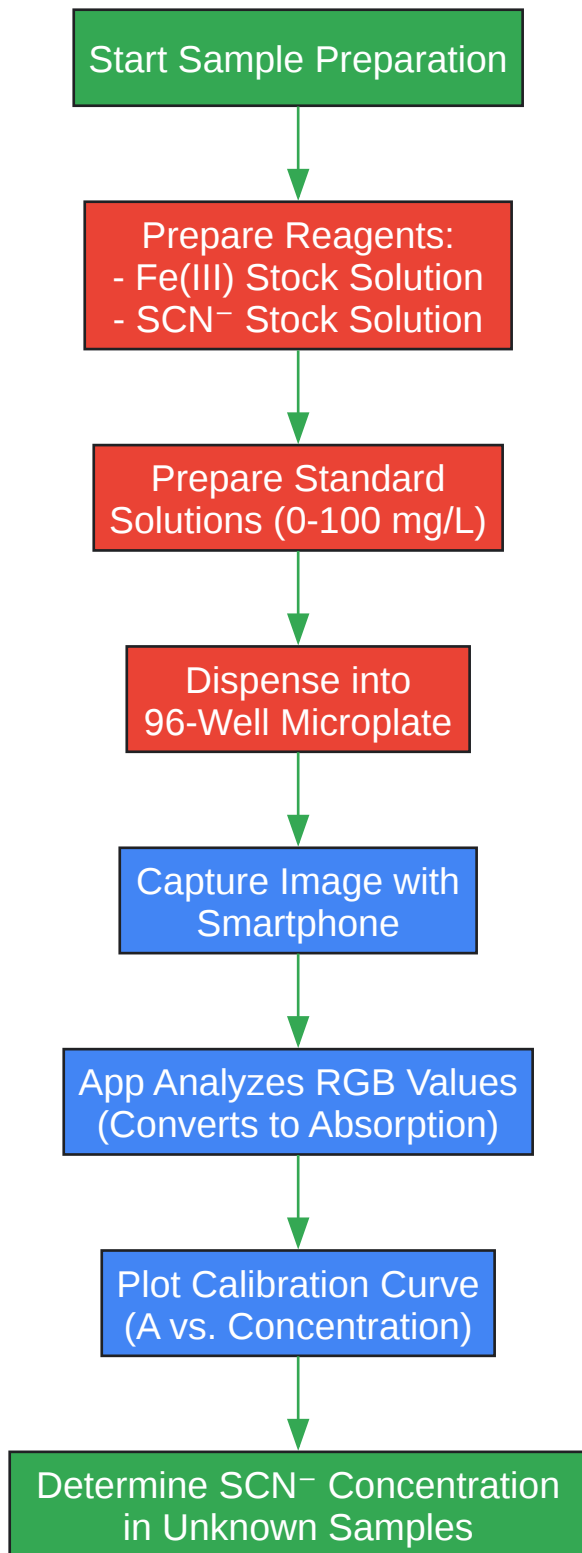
Start Sample Preparation

Prepare Reagents:
- Fe(III) Stock Solution
- SCN⁻ Stock Solution

Prepare Standard Solutions (0-100 mg/L)

Dispense into 96-Well Microplate

Capture Image with Smartphone

App Analyzes RGB Values (Converts to Absorption)

Plot Calibration Curve (A vs. Concentration)

Determine SCN⁻ Concentration in Unknown Samples